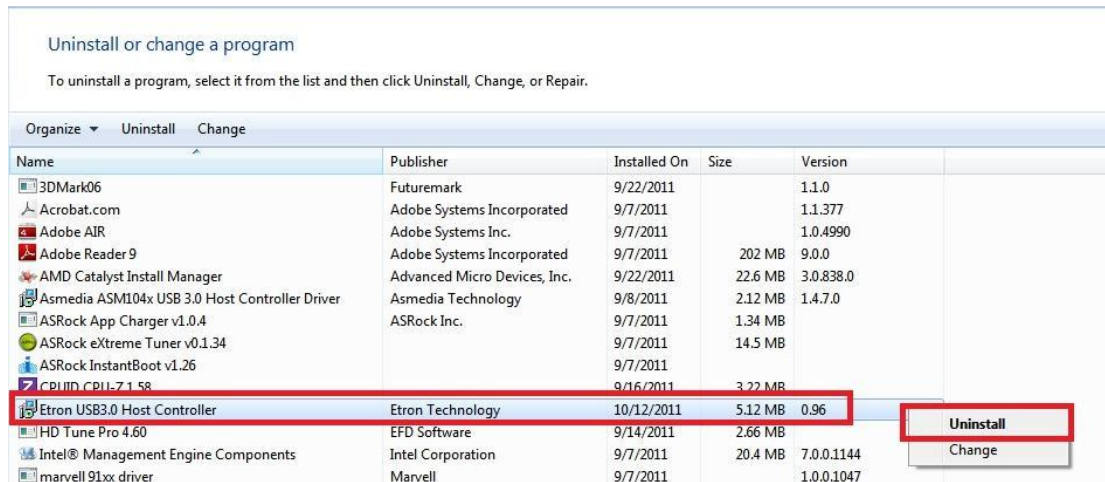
Uninstall or change a program

To uninstall a program, select it from the list and then click Uninstall, Change, or Repair.

Organize ▾ Uninstall Change

| Name | Publisher | Installed On | Size | Version |
|---|---|---|---|---|
| 3DMark06 | Futuremark | 9/22/2011 | | 1.1.0 |
| Acrobat.com | Adobe Systems Incorporated | 9/7/2011 | | 1.1.377 |
| Adobe AIR | Adobe Systems Inc. | 9/7/2011 | | 1.0.4990 |
| Adobe Reader 9 | Adobe Systems Incorporated | 9/7/2011 | 202 MB | 9.0.0 |
| AMD Catalyst Install Manager | Advanced Micro Devices, Inc. | 9/22/2011 | 22.6 MB | 3.0.838.0 |
| Asmedia ASM104x USB 3.0 Host Controller Driver | Asmedia Technology | 9/8/2011 | 2.12 MB | 1.4.7.0 |
| ASRock App Charger v1.0.4 | ASRock Inc. | 9/7/2011 | 1.34 MB | |
| ASRock eXtreme Tuner v0.1.34 | | 9/7/2011 | 14.5 MB | |
| ASRock InstantBoot v1.26 | | 9/7/2011 | | |
| CPUID CPU-Z 1.58 | | 9/16/2011 | 3.22 MB | |
| Etron USB3.0 Host Controller | Etron Technology | 10/12/2011 | 5.12 MB | 0.96 |
| HD Tune Pro 4.60 | EFD Software | 9/14/2011 | 2.66 MB | |
| Intel® Management Engine Components | Intel Corporation | 9/7/2011 | 20.4 MB | 7.0.0.1144 |
| marvell 91xx driver | Marvell | 9/7/2011 | | 1.0.0.1047 |

Uninstall
Change